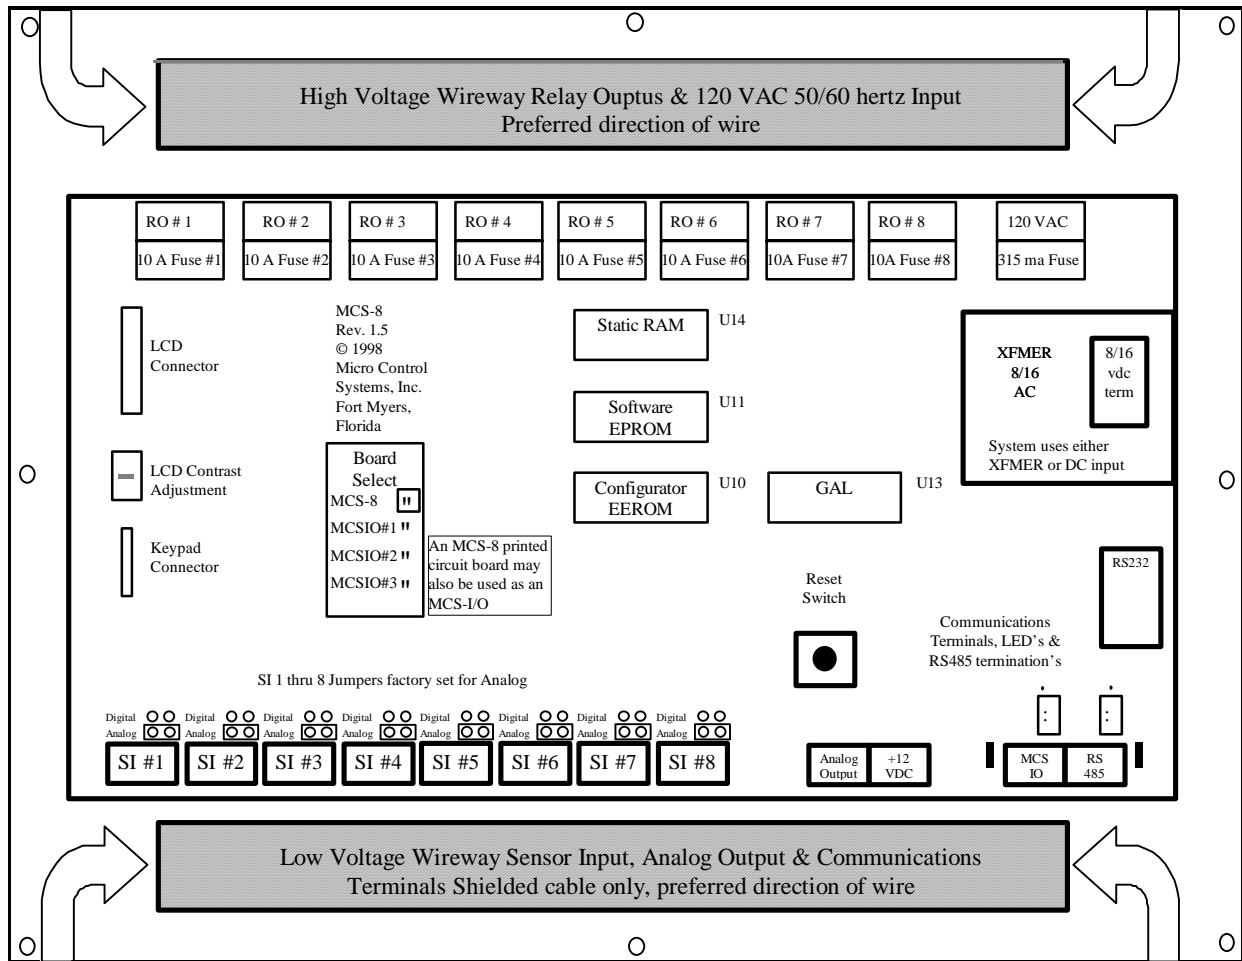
High Voltage Wireway Relay Ouptus & 120 VAC 50/60 hertz Input
Preferred direction of wire

RO # 1
10 A Fuse #1
RO # 2
10 A Fuse #2
RO # 3
10 A Fuse #3
RO # 4
10 A Fuse #4
RO # 5
10 A Fuse #5
RO # 6
10 A Fuse #6
RO # 7
10A Fuse #7
RO # 8
10A Fuse #8
120 VAC
315 ma Fuse

LCD Connector

MCS-8
Rev. 1.5
© 1998
Micro Control Systems, Inc.
Fort Myers, Florida

Static RAM
U14

Software EPROM
U11

XFMER
8/16
AC

8/16
vdc
term

System uses either XFMER or DC input

LCD Contrast Adjustment

Board Select
MCS-8
MCSIO#1
MCSIO#2
MCSIO#3

An MCS-8 printed circuit board may also be used as an MCS-I/O

Configurator EEROM
U10

GAL
U13

Keypad Connector

RS232

Reset Switch

Communications Terminals, LED's & RS485 termination's

SI 1 thru 8 Jumpers factory set for Analog

Digital
Analog
SI #1
Digital
Analog
SI #2
Digital
Analog
SI #3
Digital
Analog
SI #4
Digital
Analog
SI #5
Digital
Analog
SI #6
Digital
Analog
SI #7
Digital
Analog
SI #8

Analog Output
+12 VDC

MCS IO
RS 485

Low Voltage Wireway Sensor Input, Analog Output & Communications
Terminals Shielded cable only, preferred direction of wire